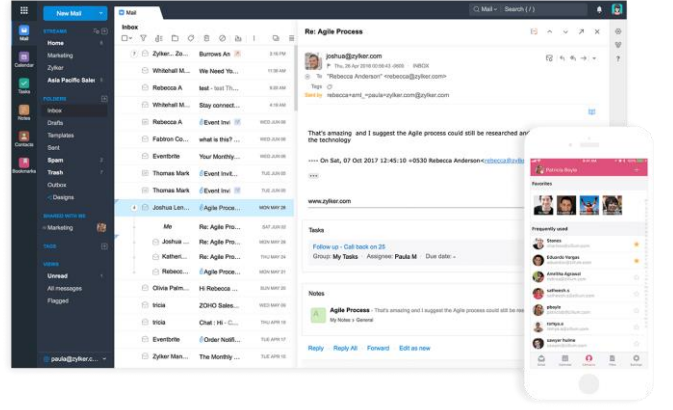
New Mail

Mail

Mail
Calendar
Tasks
Notes
Contacts
Bookmarks

STREAMS
Home 6
Marketing
Zylker
Asia Pacific Sales

FOLDERS
Inbox
Drafts
Templates
Sent
Spam 2
Trash 7
Outbox
Designs

SHARED WITH ME
Marketing

TAGS

VIEWS
Unread
All messages
Flagged

paula@zylker.c...

Inbox

Zylker Corp... Burrows An
Whitehall M... We Need Yo...
Rebecca A Text - test Th...
Whitehall M... Stay connect...
Rebecca A Event Invi WED JUN 06
Fabtron Co... Fabtron Co... WED JUN 06
Eventbrite Your Monthly... WED JUN 06
Thomas Mark Event Invit... WED JUN 06
Thomas Mark Event Invi... WED JUN 06
Joshua Len... Agile Proce... MON MAY 28
Me Re: Agile Proc... SAT MAY 26
Joshua ... Re: Agile Proc... SAT MAY 26
Katheri... Re: Agile Proc... SAT MAY 26
Rebecc... Re: Agile Proc... SAT MAY 26
Olivia Palm... Re: Agile Proc... MON MAY 21
tricia ZOHO Sales... WED APR 18
tricia Chat : Hi ... THU APR 19
Eventbrite Order Notifi... TUE APR 17
Zylker Man... The Monthly ... TUE APR 17

Mail Search ( / )

Re: Agile Process

joshua@zylker.com
Thu, 26 Apr 2018 00:00:43 +0530 INBOX
To "Rebecca Anderson" <rebecca@zylker.com>
Tags
Sent to rebecca+aml_+paula@zylker.com

That's amazing and I suggest the Agile process could still be researched and the technology

---- On Sat, 07 Oct 2017 12:45:10 +0530 Rebecca Anderson<rebecca@zylker...

www.zylker.com

Tasks
Follow up - Call back on 25
Group: My Tasks Assignee: Paula M Due date: -

Notes
Agile Process
That's amazing and I suggest the Agile process could still be researched and
My Notes > General

Reply Reply All Forward Edit as new

Patricia Boyle
Favorites
Frequently used
Steven
Eduardo Vargas
Aimilia Agrassi
satheesh.s
satheesh.s
alboyle
tampa.s
sawyer hulme
Mail Calendar Contacts Files Settings